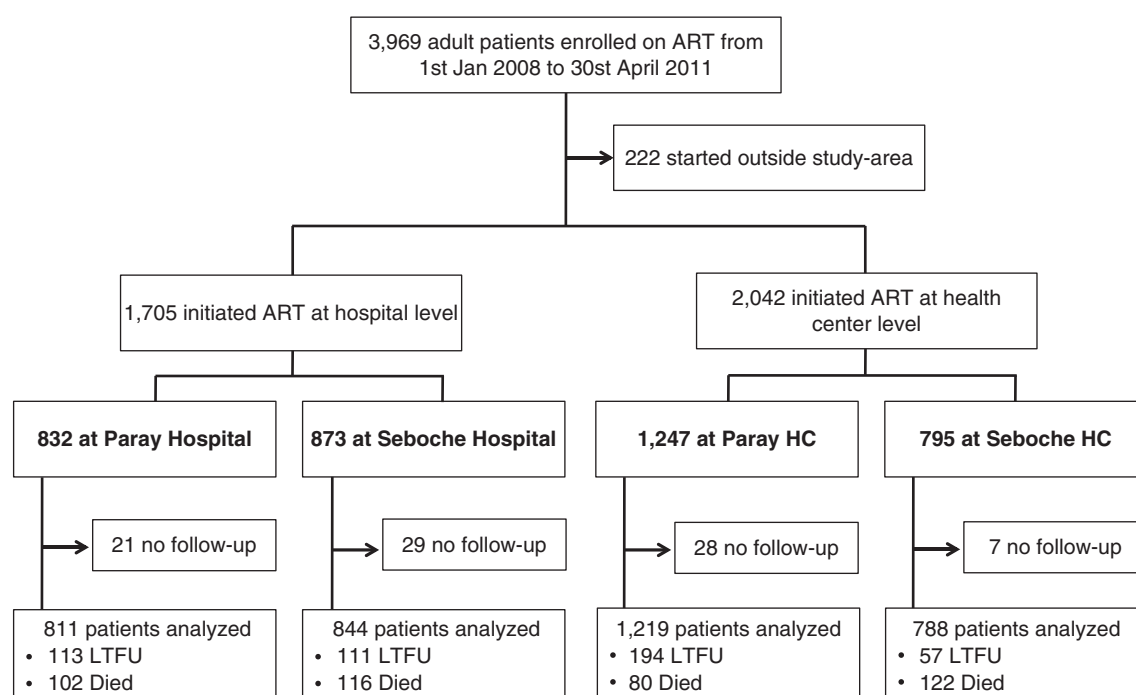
3,969 adult patients enrolled on ART from 1st Jan 2008 to 30st April 2011

222 started outside study-area

1,705 initiated ART at hospital level

2,042 initiated ART at health center level

**832 at Paray Hospital**

21 no follow-up

811 patients analyzed
• 113 LTFU
• 102 Died

**873 at Seboche Hospital**

29 no follow-up

844 patients analyzed
• 111 LTFU
• 116 Died

**1,247 at Paray HC**

28 no follow-up

1,219 patients analyzed
• 194 LTFU
• 80 Died

**795 at Seboche HC**

7 no follow-up

788 patients analyzed
• 57 LTFU
• 122 Died